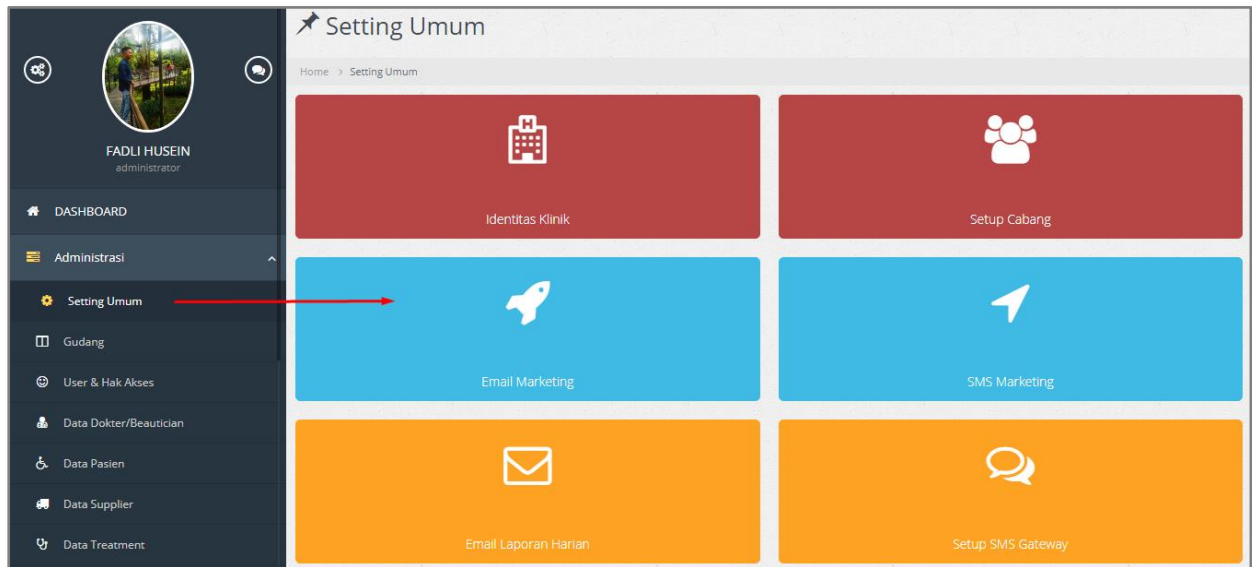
FADLI HUSEIN
administrator

DASHBOARD

Administrasi

Setting Umum

Gudang

User & Hak Akses

Data Dokter/Beautician

Data Pasien

Data Supplier

Data Treatment

Setting Umum

Home > Setting Umum

Identitas Klinik

Setup Cabang

Email Marketing

SMS Marketing

Email Laporan Harian

Setup SMS Gateway